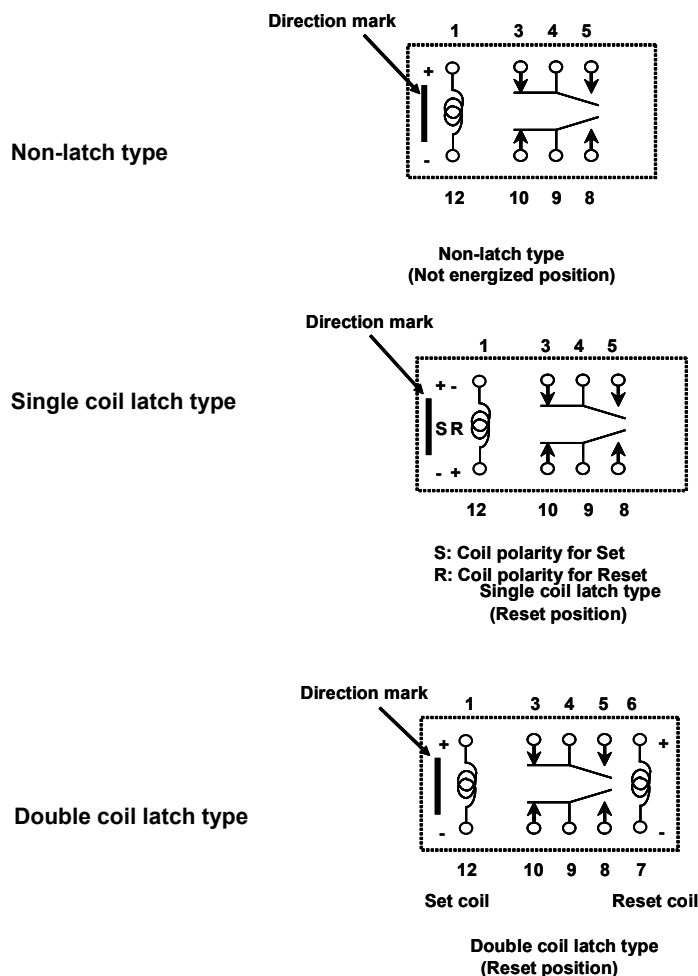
Non-latch type

Direction mark

1 3 4 5

+

-

12 10 9 8

Non-latch type
(Not energized position)

Single coil latch type

Direction mark

1 3 4 5

+ -

S R

- +

12 10 9 8

S: Coil polarity for Set
R: Coil polarity for Reset

Single coil latch type
(Reset position)

Double coil latch type

Direction mark

1 3 4 5 6

+

-

+

-

12 10 9 8 7

Set coil Reset coil

Double coil latch type
(Reset position)